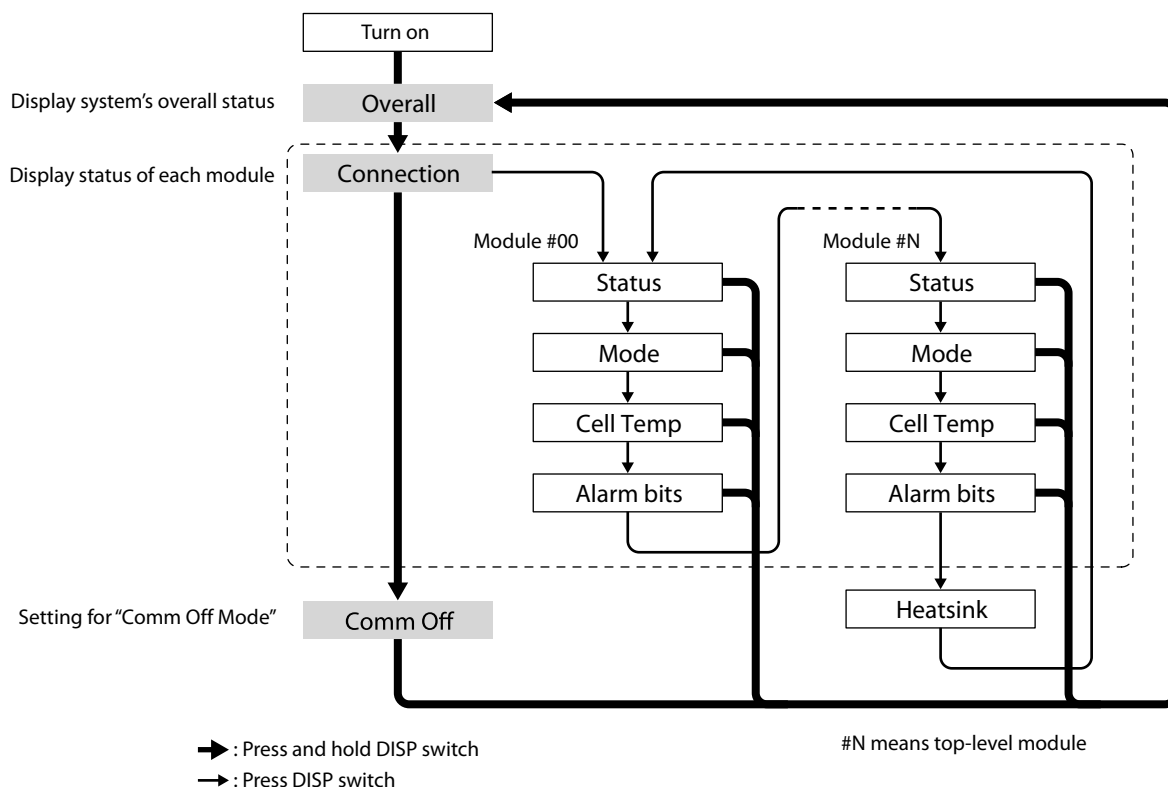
Turn on

Display system's overall status

Overall

Display status of each module

Connection

Module #00

Status

Mode

Cell Temp

Alarm bits

Module #N

Status

Mode

Cell Temp

Alarm bits

Heatsink

Setting for "Comm Off Mode"

Comm Off

: Press and hold DISP switch

: Press DISP switch

#N means top-level module